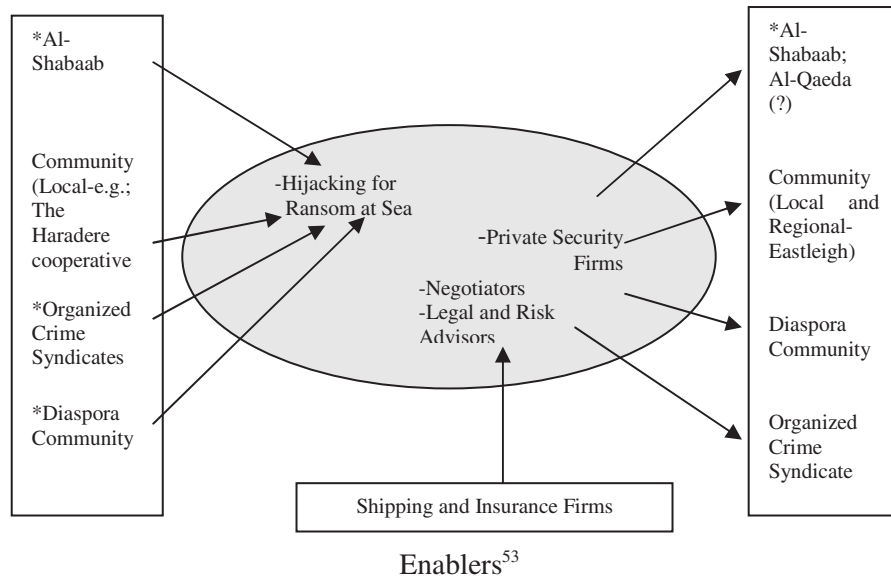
*Al-Shabaab

Community (Local-e.g.; The Haradere cooperative

*Organized Crime Syndicates

*Diaspora Community

-Hijacking for Ransom at Sea

-Private Security Firms

-Negotiators
-Legal and Risk Advisors

*Al-Shabaab; Al-Qaeda (?)

Community (Local and Regional-Eastleigh)

Diaspora Community

Organized Crime Syndicate

Shipping and Insurance Firms

Enablers$^{53}$